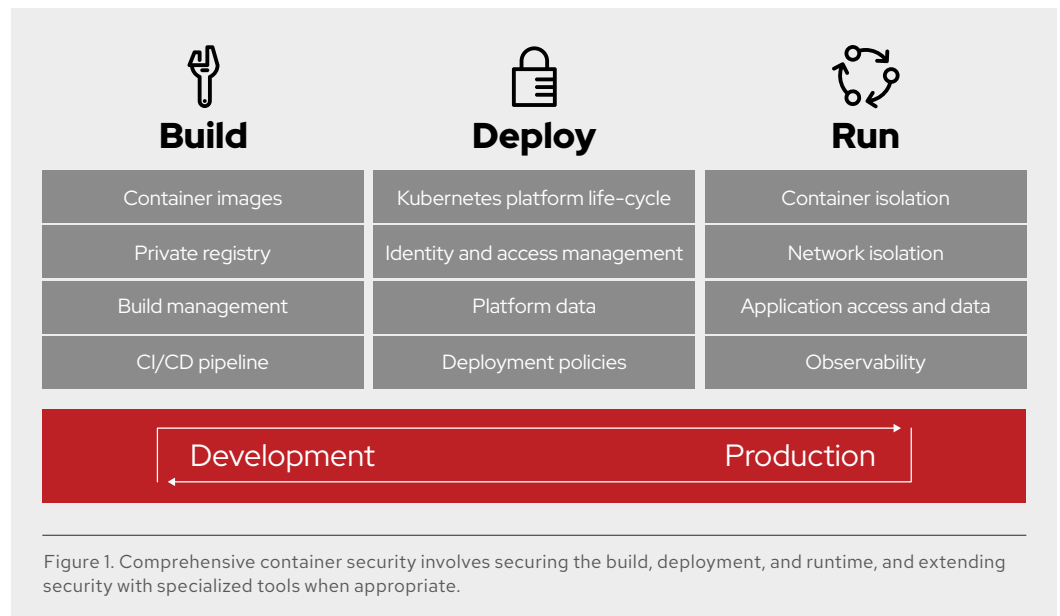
Build

Deploy

Run

| Build | Deploy | Run |
|---|---|---|
| Container images | Kubernetes platform life-cycle | Container isolation |
| Private registry | Identity and access management | Network isolation |
| Build management | Platform data | Application access and data |
| CI/CD pipeline | Deployment policies | Observability |

Development Production

Figure 1. Comprehensive container security involves securing the build, deployment, and runtime, and extending security with specialized tools when appropriate.